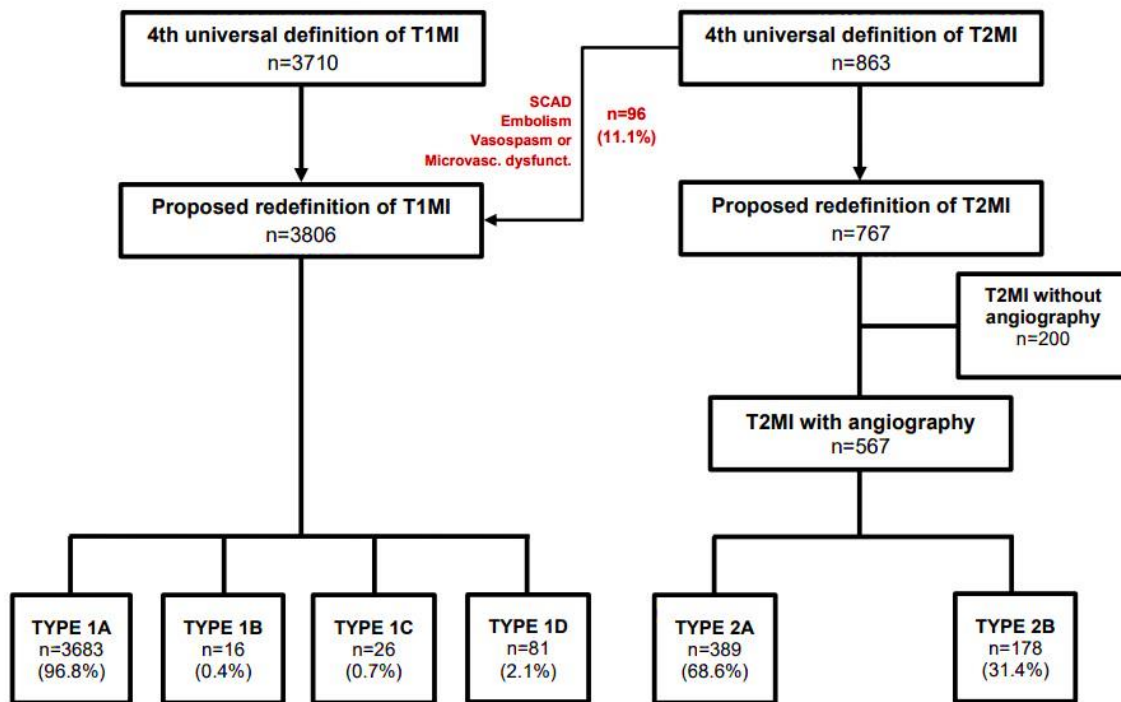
4th universal definition of T1MI
n=3710

4th universal definition of T2MI
n=863

SCAD
Embolism
Vasospasm or
Microvasc. dysfunct.

n=96
(11.1%)

Proposed redefinition of T1MI
n=3806

Proposed redefinition of T2MI
n=767

T2MI without angiography
n=200

T2MI with angiography
n=567

TYPE 1A
n=3683
(96.8%)

TYPE 1B
n=16
(0.4%)

TYPE 1C
n=26
(0.7%)

TYPE 1D
n=81
(2.1%)

TYPE 2A
n=389
(68.6%)

TYPE 2B
n=178
(31.4%)